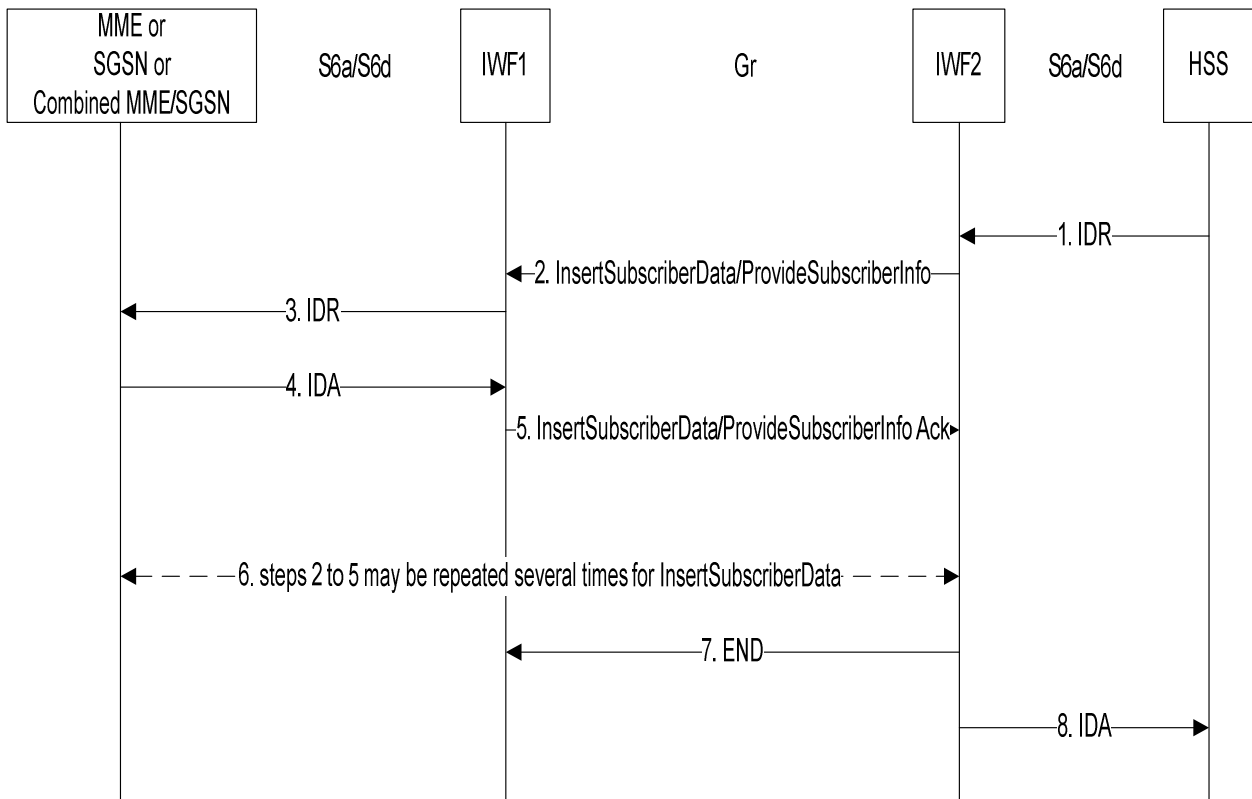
MME or SGSN or Combined MME/SGSN

S6a/S6d

IWF1

Gr

IWF2

S6a/S6d

HSS

1. IDR

2. InsertSubscriberData/ProvideSubscriberInfo

3. IDR

4. IDA

5. InsertSubscriberData/ProvideSubscriberInfo Ack

6. steps 2 to 5 may be repeated several times for InsertSubscriberData

7. END

8. IDA